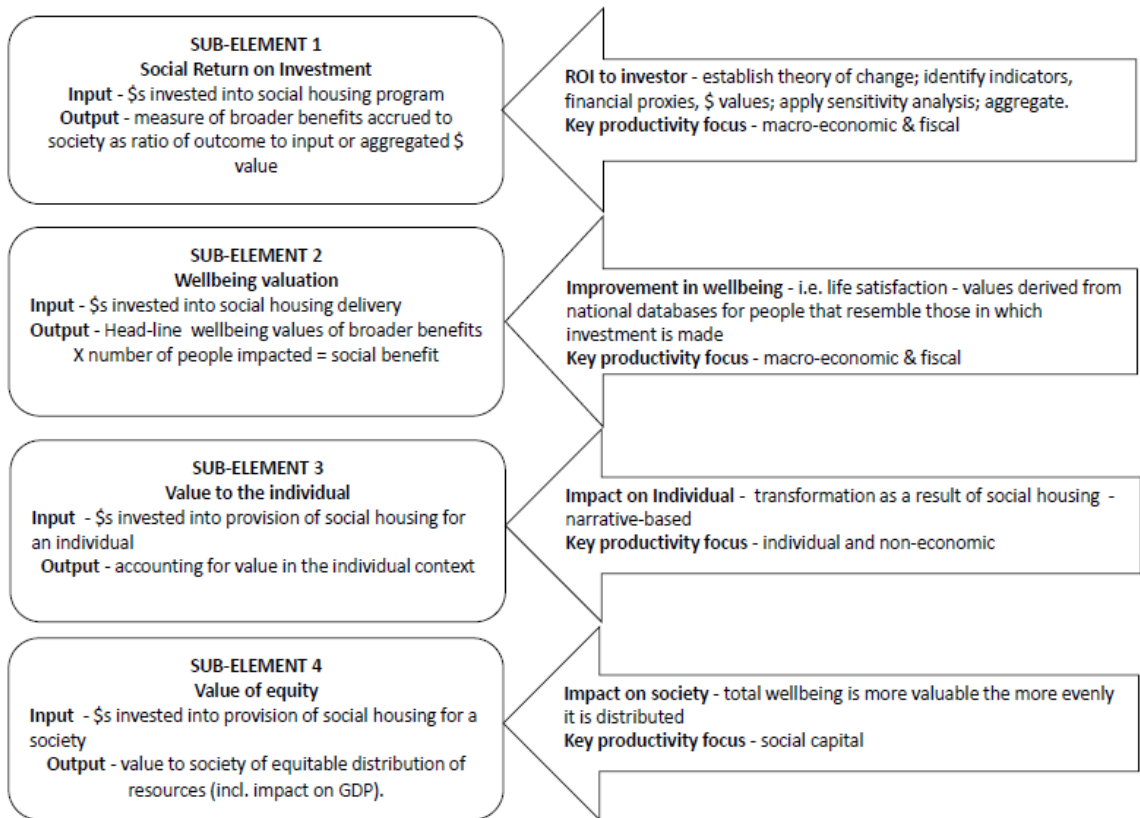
SUB-ELEMENT 1
Social Return on Investment
Input - $s invested into social housing program
Output - measure of broader benefits accrued to society as ratio of outcome to input or aggregated $ value

ROI to investor - establish theory of change; identify indicators, financial proxies, $ values; apply sensitivity analysis; aggregate.
Key productivity focus - macro-economic & fiscal

SUB-ELEMENT 2
Wellbeing valuation
Input - $s invested into social housing delivery
Output - Head-line wellbeing values of broader benefits X number of people impacted = social benefit

Improvement in wellbeing - i.e. life satisfaction - values derived from national databases for people that resemble those in which investment is made
Key productivity focus - macro-economic & fiscal

SUB-ELEMENT 3
Value to the individual
Input - $s invested into provision of social housing for an individual
Output - accounting for value in the individual context

Impact on Individual - transformation as a result of social housing - narrative-based
Key productivity focus - individual and non-economic

SUB-ELEMENT 4
Value of equity
Input - $s invested into provision of social housing for a society
Output - value to society of equitable distribution of resources (incl. impact on GDP).

Impact on society - total wellbeing is more valuable the more evenly it is distributed
Key productivity focus - social capital